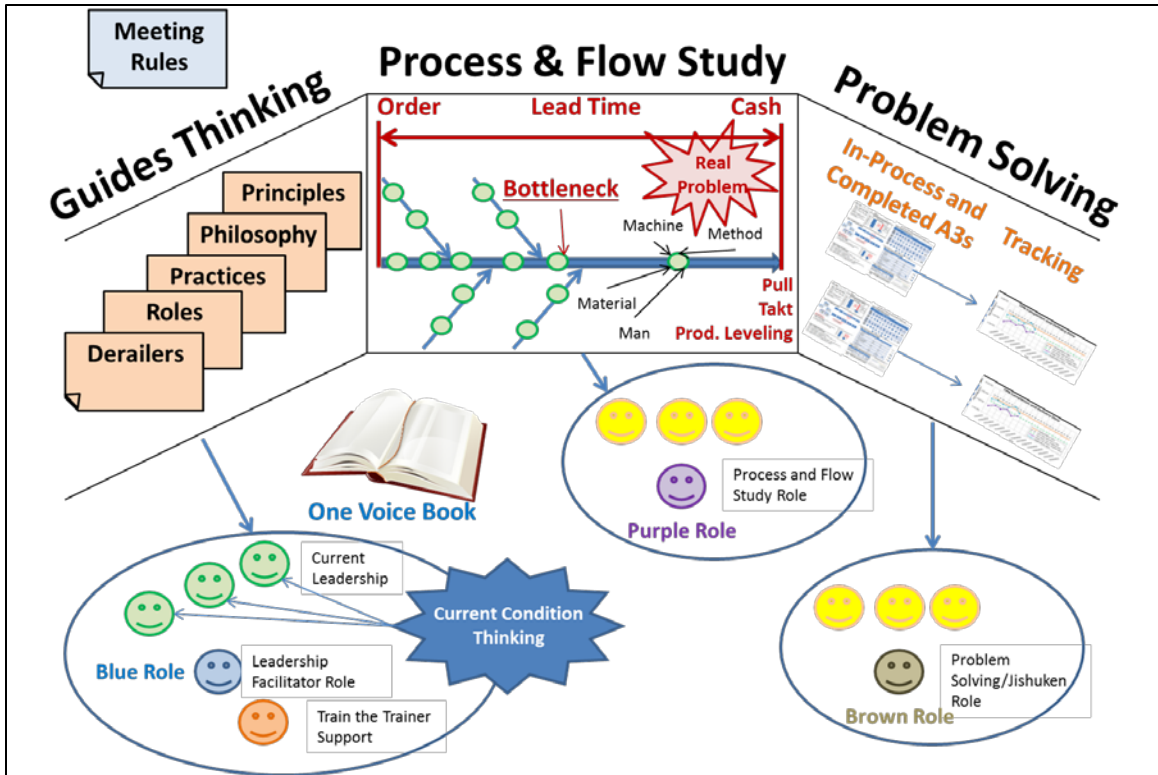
Meeting Rules

Process & Flow Study

Guides Thinking

Problem Solving

Principles

Philosophy

Practices

Roles

Derailers

Order

Lead Time

Cash

Real Problem

Bottleneck

Machine

Method

Material

Man

Pull

Takt

Prod. Leveling

In-Process and Completed A3s

Tracking

One Voice Book

Process and Flow Study Role

Purple Role

Current Leadership

Current Condition Thinking

Blue Role

Leadership Facilitator Role

Train the Trainer Support

Problem Solving/Jishuken Role

Brown Role